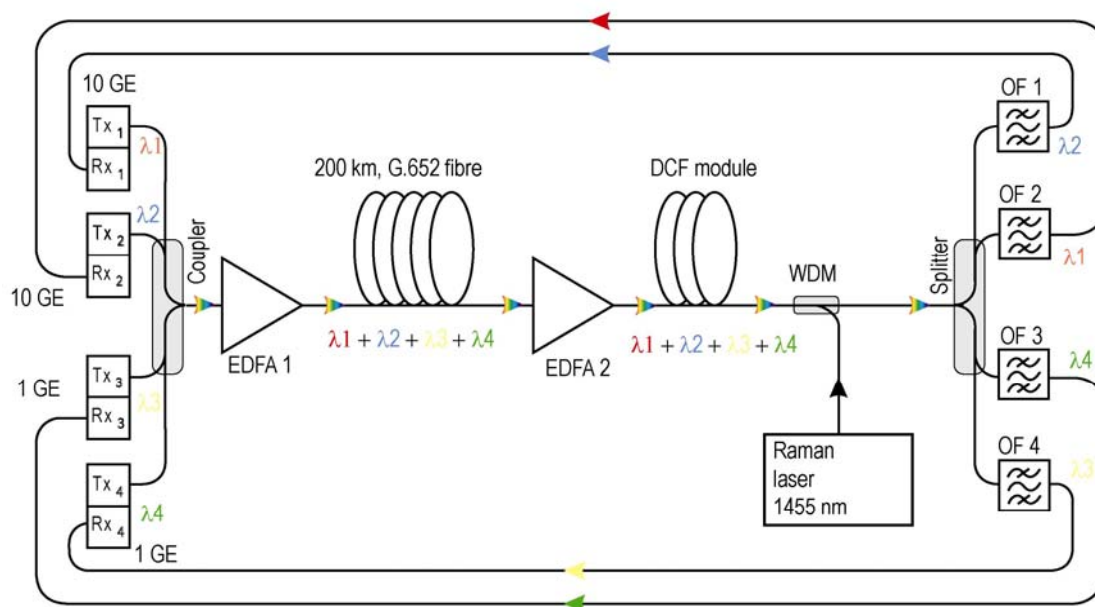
10 GE

$Tx_1$

$Rx_1$

$\lambda1$

$\lambda2$

$Tx_2$

$Rx_2$

10 GE

1 GE

$Tx_3$

$Rx_3$

$\lambda3$

$Tx_4$

$Rx_4$

$\lambda4$

1 GE

Coupler

EDFA 1

200 km, G.652 fibre

$\lambda1 + \lambda2 + \lambda3 + \lambda4$

EDFA 2

DCF module

$\lambda1 + \lambda2 + \lambda3 + \lambda4$

WDM

Raman laser 1455 nm

Splitter

OF 1

$\lambda2$

OF 2

$\lambda1$

OF 3

$\lambda4$

OF 4

$\lambda3$